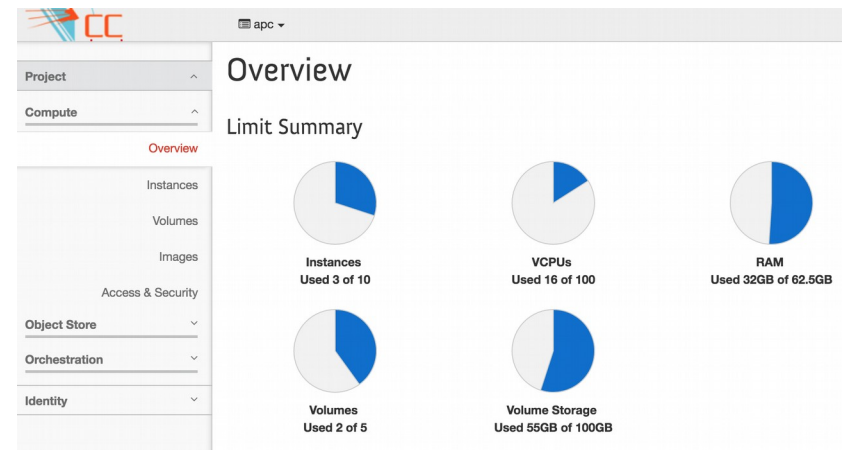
CC

apc

Project

Compute

Overview

Instances

Volumes

Images

Access & Security

Object Store

Orchestration

Identity

Overview

Limit Summary

Instances
Used 3 of 10

VCPUs
Used 16 of 100

RAM
Used 32GB of 62.5GB

Volumes
Used 2 of 5

Volume Storage
Used 55GB of 100GB